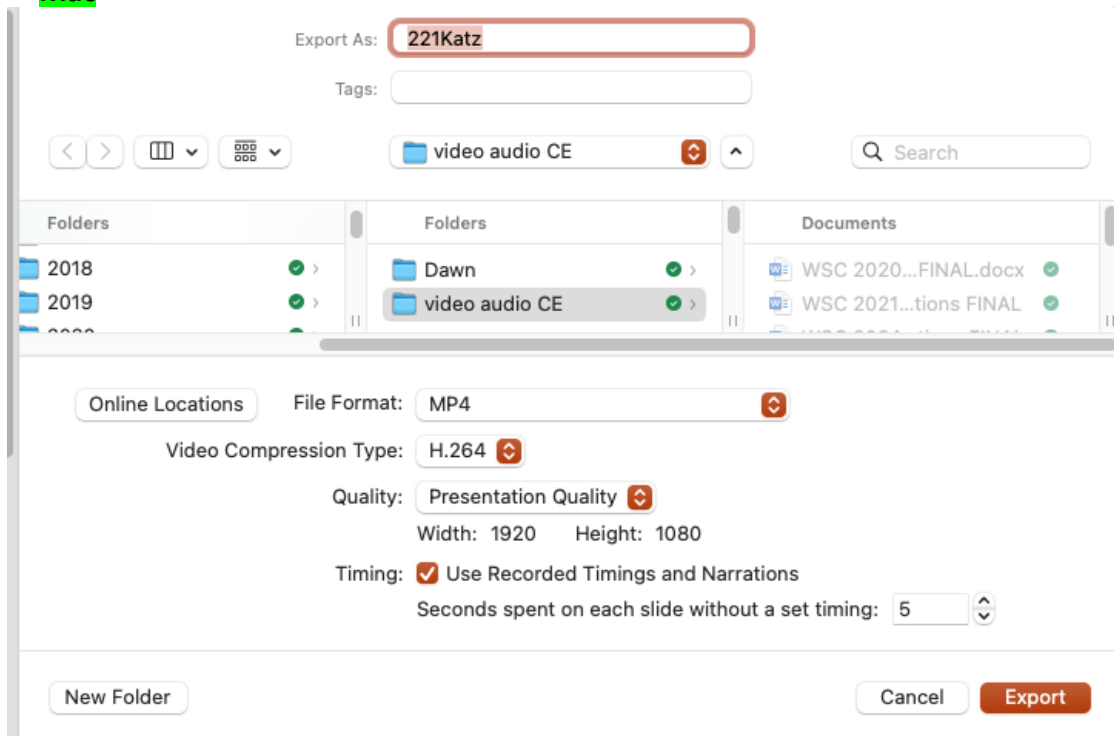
Export As: 221Katz

Tags:

video audio CE

Search

Folders

2018

2019

Folders

Dawn

video audio CE

Documents

WSC 2020...FINAL.docx

WSC 2021...tions FINAL

Online Locations

File Format: MP4

Video Compression Type: H.264

Quality: Presentation Quality

Width: 1920 Height: 1080

Timing: Use Recorded Timings and Narrations

Seconds spent on each slide without a set timing: 5

New Folder

Cancel

Export